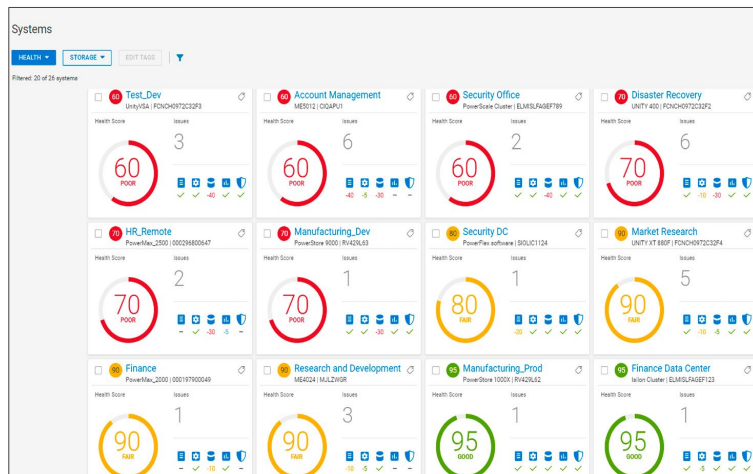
Systems

HEALTH ▾ STORAGE ▾ EDIT TAGS

Filtered: 20 of 26 systems

60 Test_Dev
UnityVSA | FCNCH0972C32F3
Health Score Issues
3
60
POOR
✓ ✓ -40 ✓ ✓

60 Account Management
ME5012 | CIOAPU1
Health Score Issues
6
60
POOR
-40 -5 -30 – –

60 Security Office
PowerScale Cluster | ELMISLFAGEF789
Health Score Issues
2
60
POOR
✓ ✓ -40 ✓ ✓

70 Disaster Recovery
UNITY 400 | FCNCH0972C32F2
Health Score Issues
6
70
POOR
✓ -10 -30 ✓ ✓

70 HR_Remote
PowerMax_2500 | 000296800647
Health Score Issues
2
70
POOR
– ✓ -30 -5 –

70 Manufacturing_Dev
PowerStore 9000 | RV429L63
Health Score Issues
1
70
POOR
✓ ✓ -30 ✓ ✓

80 Security DC
PowerFlex software | SIOLIC1124
Health Score Issues
1
80
FAIR
-20 ✓ ✓ ✓ ✓

90 Market Research
UNITY XT 880F | FCNCH0972C32F4
Health Score Issues
5
90
FAIR
✓ -10 -5 ✓ ✓

90 Finance
PowerMax_2000 | 000197900049
Health Score Issues
1
90
FAIR
– ✓ -10 ✓ –

90 Research and Development
ME4024 | MJLZWGR
Health Score Issues
3
90
FAIR
-10 -5 ✓ – –

95 Manufacturing_Prod
PowerStore 1000X | RV429L62
Health Score Issues
1
95
GOOD
✓ ✓ ✓ ✓ ✓

95 Finance Data Center
Isilon Cluster | ELMISLFAGEF123
Health Score Issues
1
95
GOOD
✓ -5 ✓ ✓ ✓